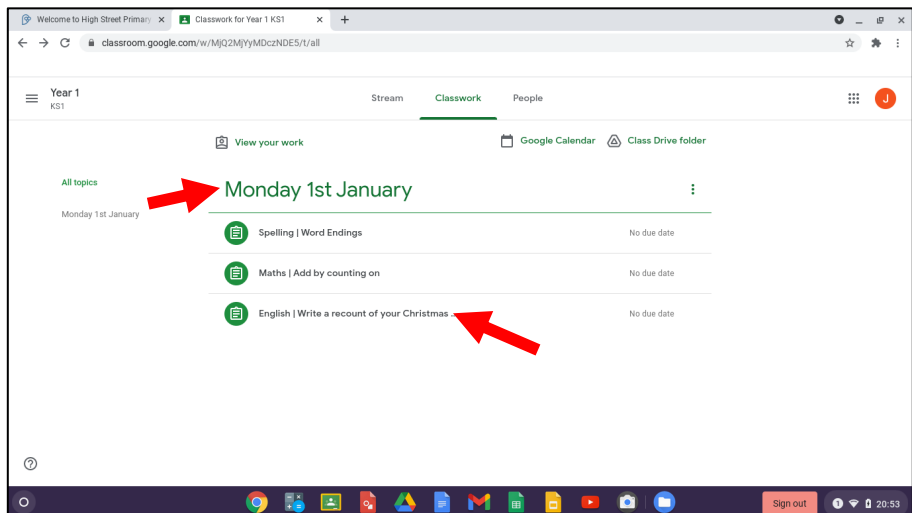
Welcome to High Street Primary ×
Classwork for Year 1 KS1 ×
+

classroom.google.com/w/MjQ2MjYyMDczNDE5/t/all

Year 1
KS1

Stream
Classwork
People

J

View your work
Google Calendar
Class Drive folder

All topics
Monday 1st January

Monday 1st January

Spelling | Word Endings
No due date

Maths | Add by counting on
No due date

English | Write a recount of your Christmas ...
No due date

?

Sign out
1
20:53